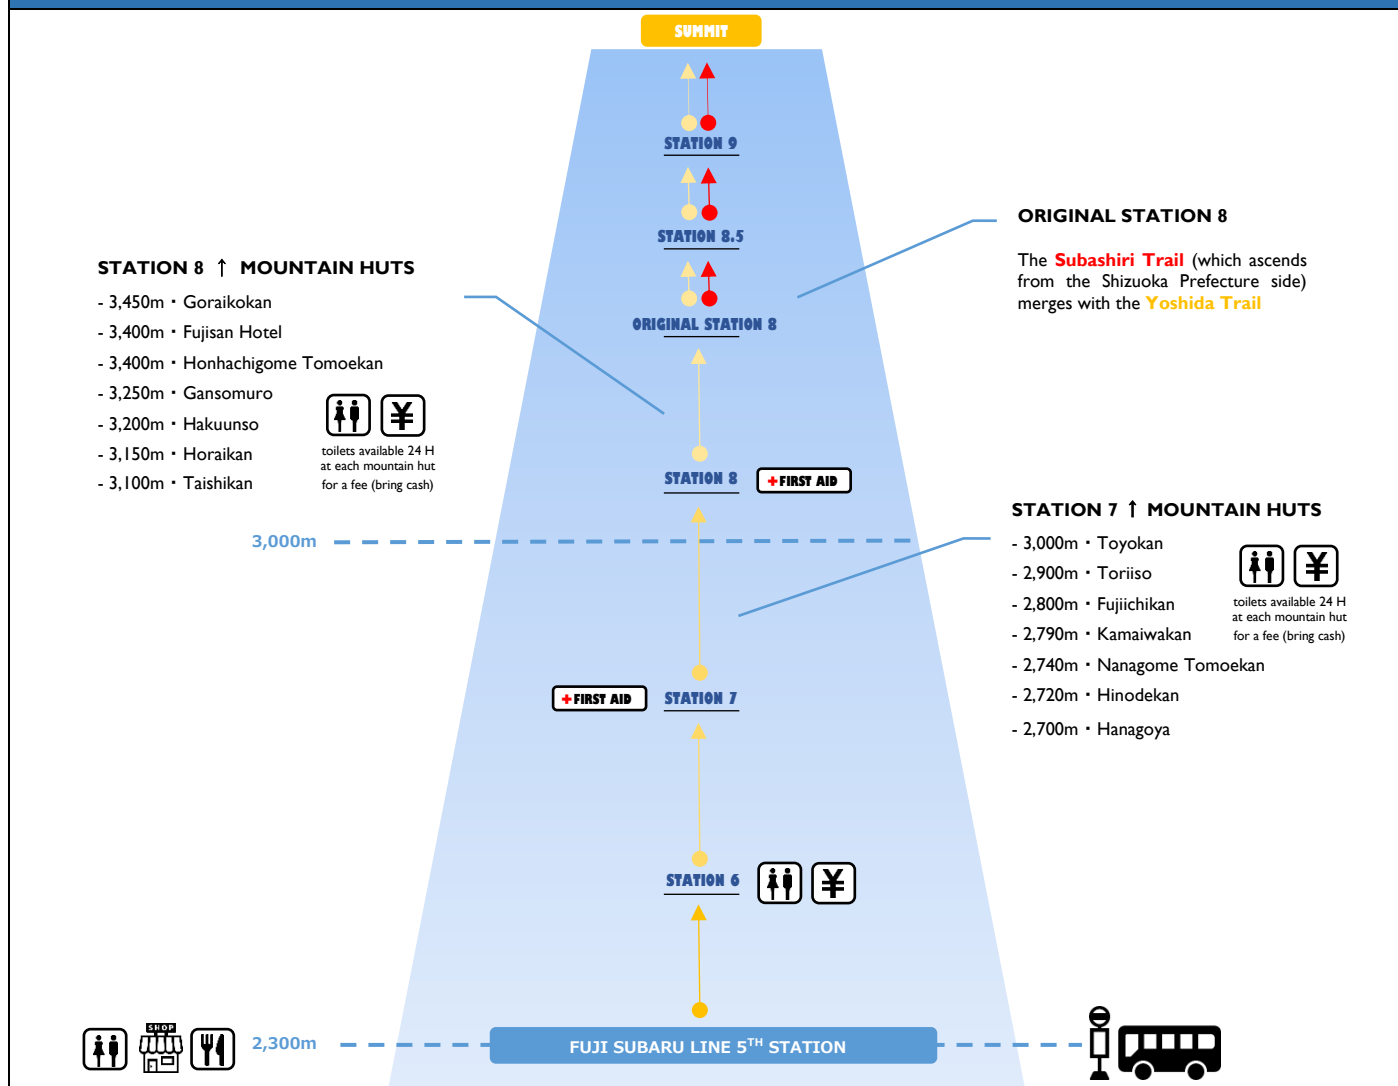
SUMMIT

STATION 9

STATION 8.5

ORIGINAL STATION 8

ORIGINAL STATION 8

The Subashiri Trail (which ascends from the Shizuoka Prefecture side) merges with the Yoshida Trail

STATION 8 ↑ MOUNTAIN HUTS

- 3,450m・Goraikokan
- 3,400m・Fujisan Hotel
- 3,400m・Honhachigome Tomoekan
- 3,250m・Gansomuro
- 3,200m・Hakuunso
- 3,150m・Horaikan
- 3,100m・Taishikan

¥

toilets available 24 H at each mountain hut for a fee (bring cash)

STATION 8 FIRST AID

3,000m

STATION 7 ↑ MOUNTAIN HUTS

- 3,000m・Toyokan
- 2,900m・Toriiso
- 2,800m・Fujiichikan
- 2,790m・Kamaiwakan
- 2,740m・Nanagome Tomoekan
- 2,720m・Hinodekan
- 2,700m・Hanagoya

¥

toilets available 24 H at each mountain hut for a fee (bring cash)

FIRST AID STATION 7

STATION 6 ¥

SHOP

2,300m

FUJI SUBARU LINE 5$^{TH}$ STATION